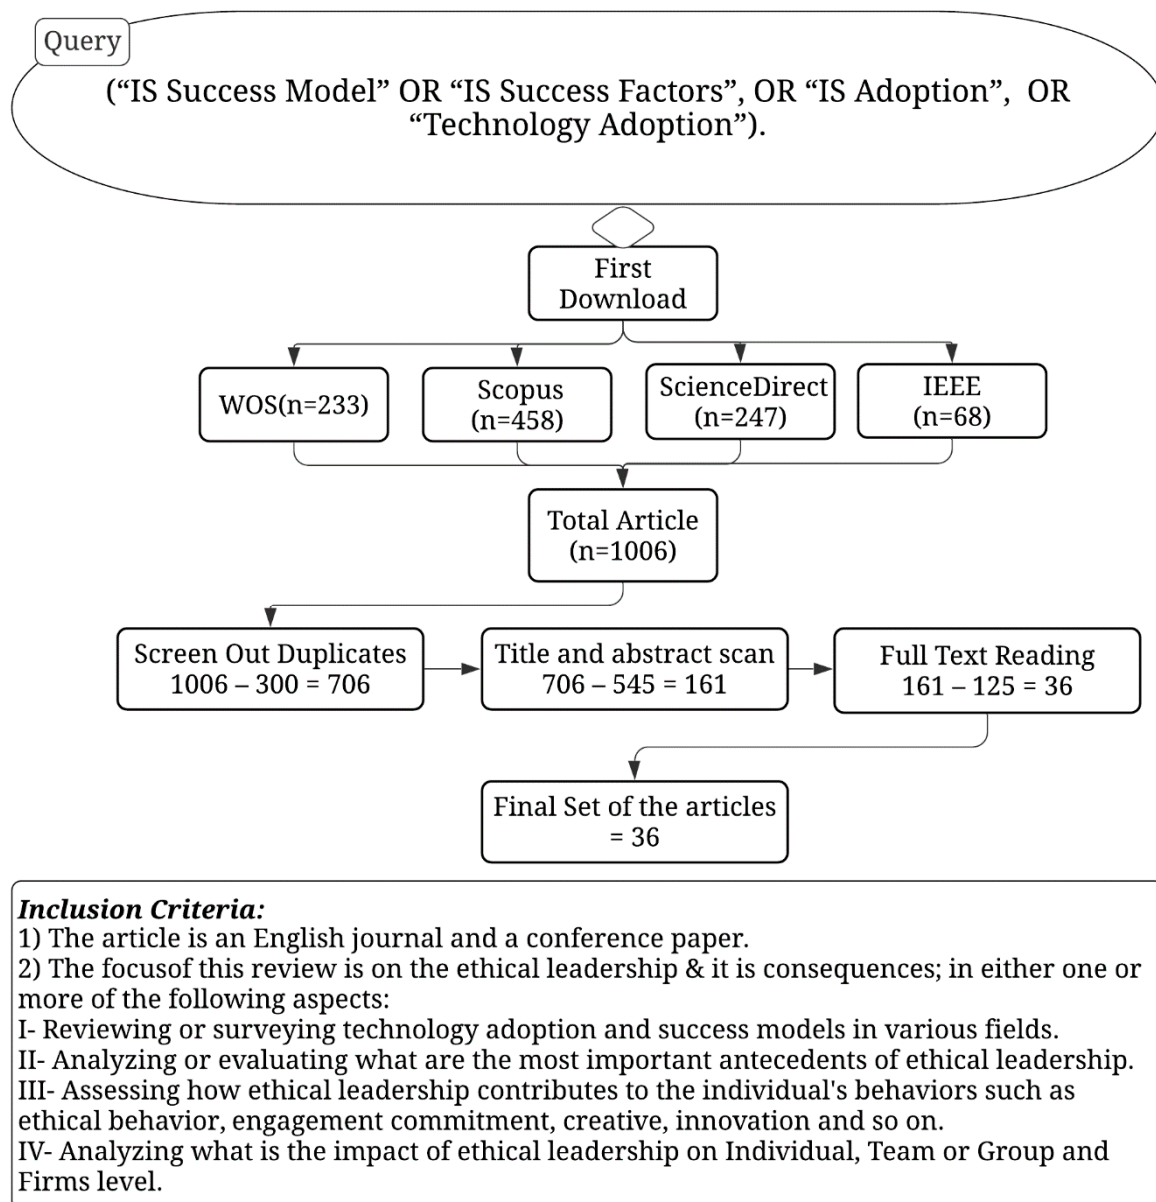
Query

(“IS Success Model” OR “IS Success Factors”, OR “IS Adoption”, OR “Technology Adoption”).

First Download

WOS(n=233)

Scopus (n=458)

ScienceDirect (n=247)

IEEE (n=68)

Total Article (n=1006)

Screen Out Duplicates 1006 – 300 = 706

Title and abstract scan 706 – 545 = 161

Full Text Reading 161 – 125 = 36

Final Set of the articles = 36

***Inclusion Criteria:***
1) The article is an English journal and a conference paper.
2) The focusof this review is on the ethical leadership & it is consequences; in either one or more of the following aspects:
I- Reviewing or surveying technology adoption and success models in various fields.
II- Analyzing or evaluating what are the most important antecedents of ethical leadership.
III- Assessing how ethical leadership contributes to the individual's behaviors such as ethical behavior, engagement commitment, creative, innovation and so on.
IV- Analyzing what is the impact of ethical leadership on Individual, Team or Group and Firms level.